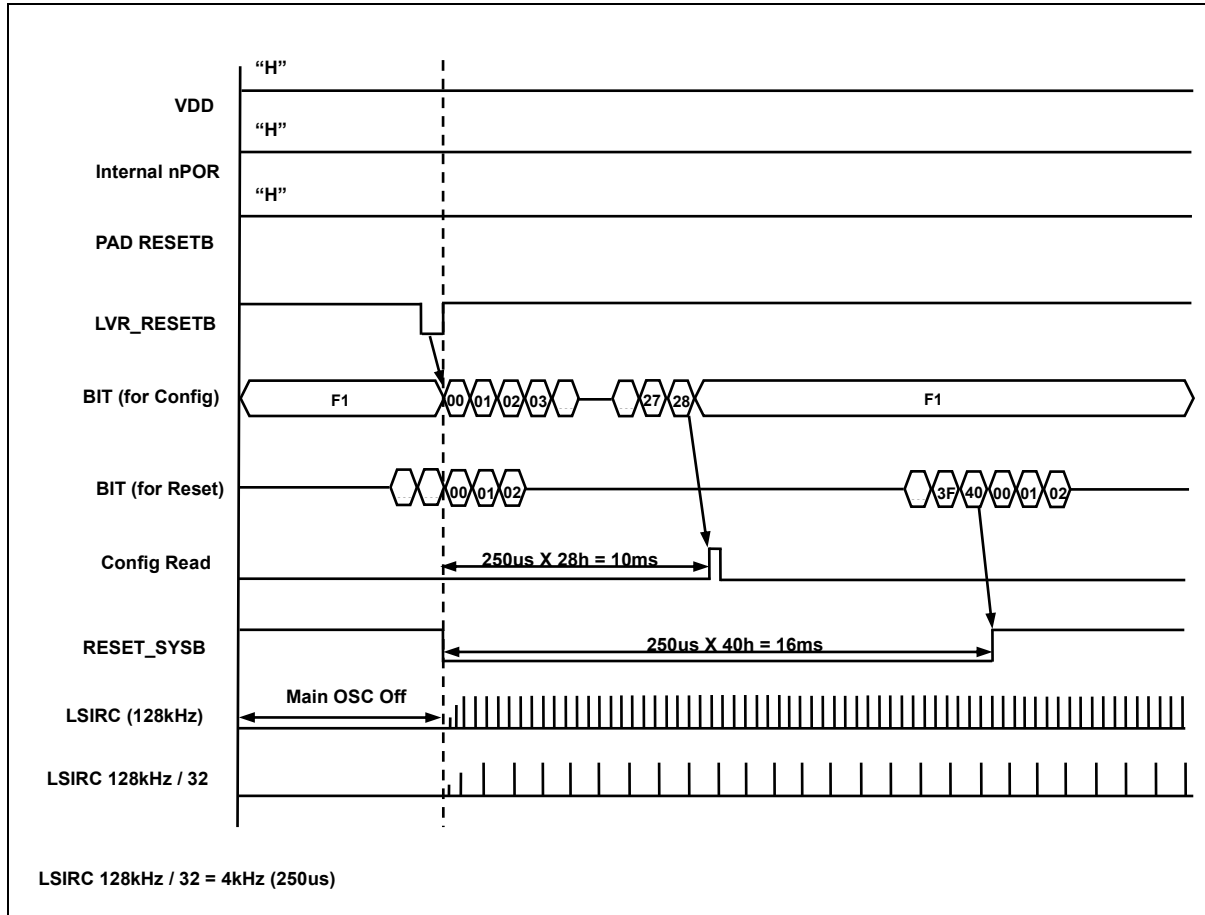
"H"
VDD
"H"
Internal nPOR
"H"
PAD RESETB
LVR_RESETB
BIT (for Config)
F1
00 01 02 03
27 28
F1
BIT (for Reset)
00 01 02
3F 40 00 01 02
Config Read
250us X 28h = 10ms
RESET_SYSB
250us X 40h = 16ms
Main OSC Off
LSIRC (128kHz)
LSIRC 128kHz / 32

LSIRC 128kHz / 32 = 4kHz (250us)